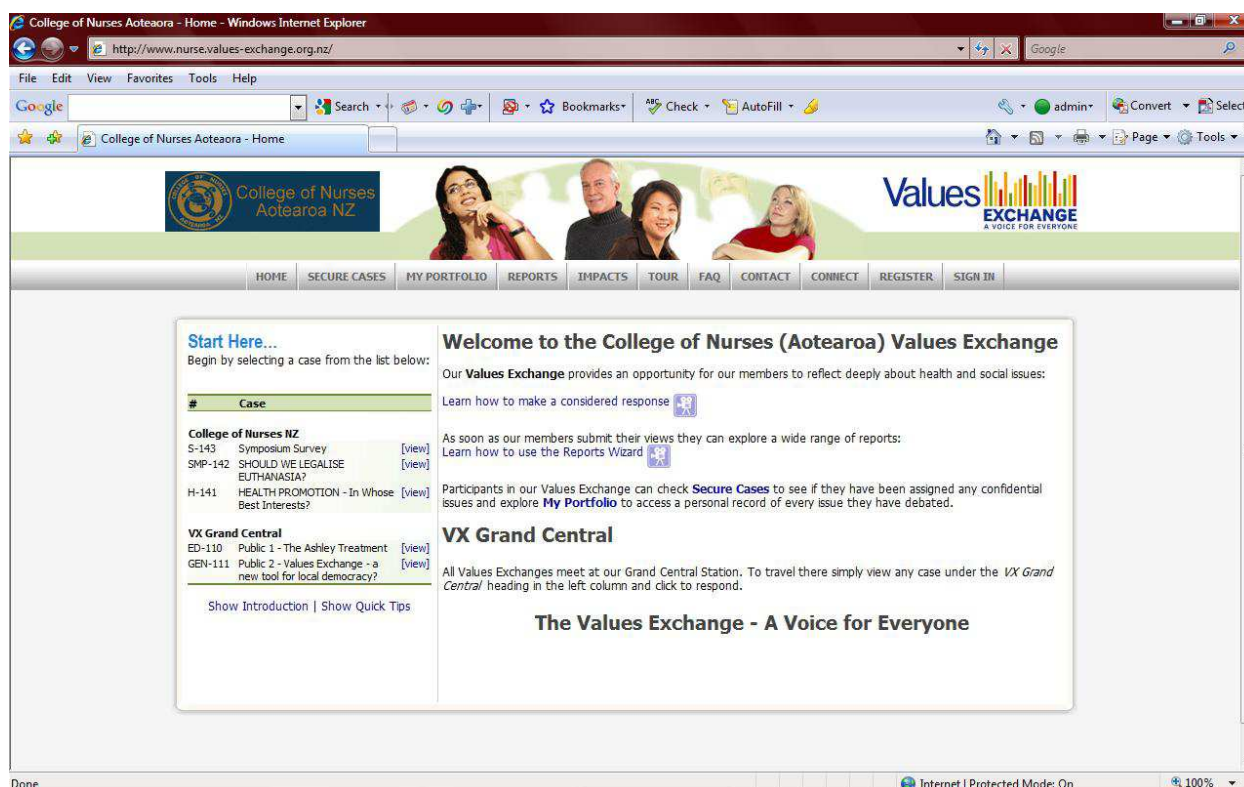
College of Nurses Aoteaora - Home - Windows Internet Explorer

http://www.nurse.values-exchange.org.nz/

Google

File Edit View Favorites Tools Help

Google Search Bookmarks Check AutoFill admin Convert Select

College of Nurses Aoteaora - Home

Page Tools

College of Nurses Aotearoa NZ

Values EXCHANGE A VOICE FOR EVERYONE

HOME | SECURE CASES | MY PORTFOLIO | REPORTS | IMPACTS | TOUR | FAQ | CONTACT | CONNECT | REGISTER | SIGN IN

Start Here...
Begin by selecting a case from the list below:

| # | Case | |
|---|---|---|
| **College of Nurses NZ** | | |
| S-143 | Symposium Survey | [view] |
| SMP-142 | SHOULD WE LEGALISE EUTHANASIA? | [view] |
| H-141 | HEALTH PROMOTION - In Whose Best Interests? | [view] |
| **VX Grand Central** | | |
| ED-110 | Public 1 - The Ashley Treatment | [view] |
| GEN-111 | Public 2 - Values Exchange - a new tool for local democracy? | [view] |

Show Introduction | Show Quick Tips

Welcome to the College of Nurses (Aotearoa) Values Exchange

Our Values Exchange provides an opportunity for our members to reflect deeply about health and social issues:

Learn how to make a considered response

As soon as our members submit their views they can explore a wide range of reports:
Learn how to use the Reports Wizard

Participants in our Values Exchange can check Secure Cases to see if they have been assigned any confidential issues and explore My Portfolio to access a personal record of every issue they have debated.

VX Grand Central

All Values Exchanges meet at our Grand Central Station. To travel there simply view any case under the VX Grand Central heading in the left column and click to respond.

The Values Exchange - A Voice for Everyone

Done

Internet | Protected Mode: On

100%